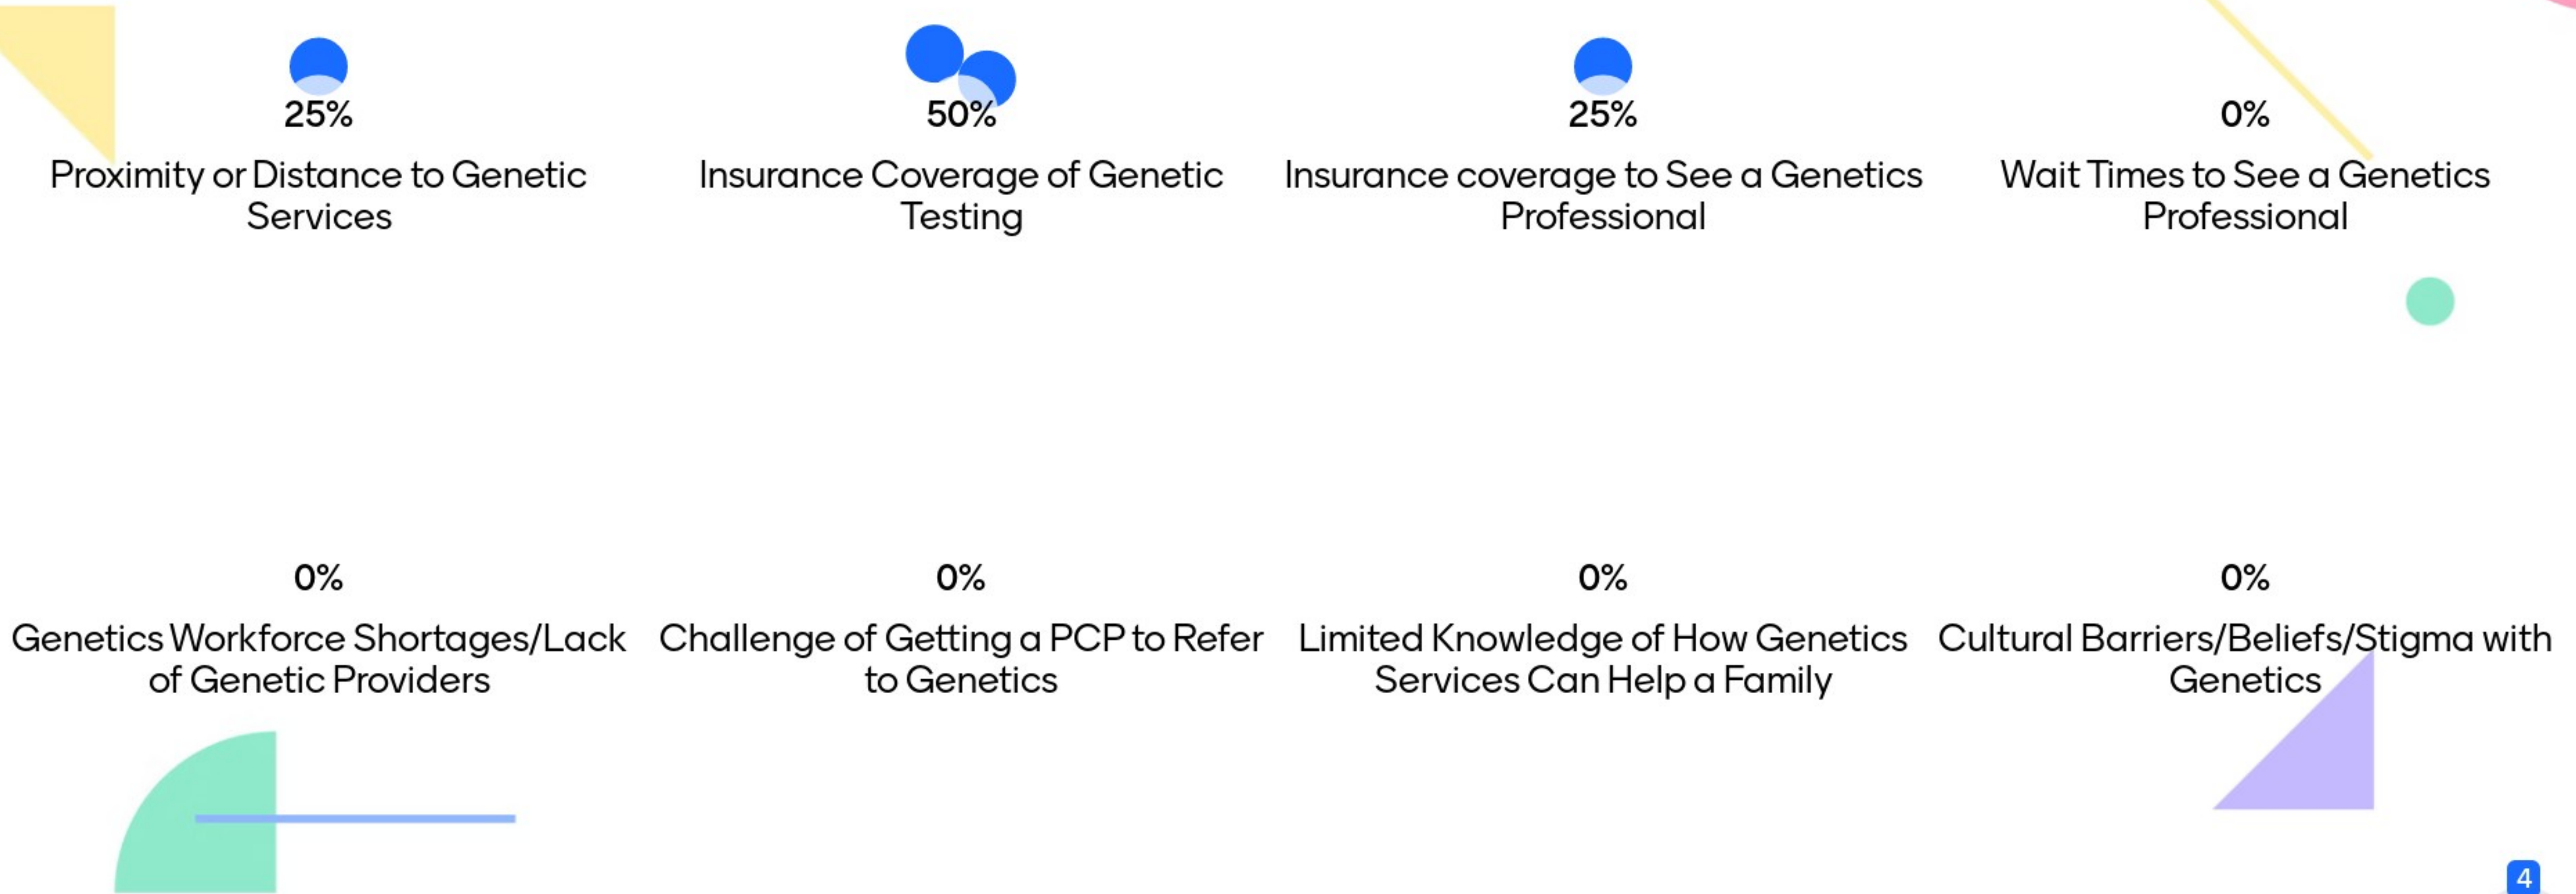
25%
Proximity or Distance to Genetic Services

50%
Insurance Coverage of Genetic Testing

25%
Insurance coverage to See a Genetics Professional

0%
Wait Times to See a Genetics Professional

0%
Genetics Workforce Shortages/Lack of Genetic Providers

0%
Challenge of Getting a PCP to Refer to Genetics

0%
Limited Knowledge of How Genetics Services Can Help a Family

0%
Cultural Barriers/Beliefs/Stigma with Genetics

4